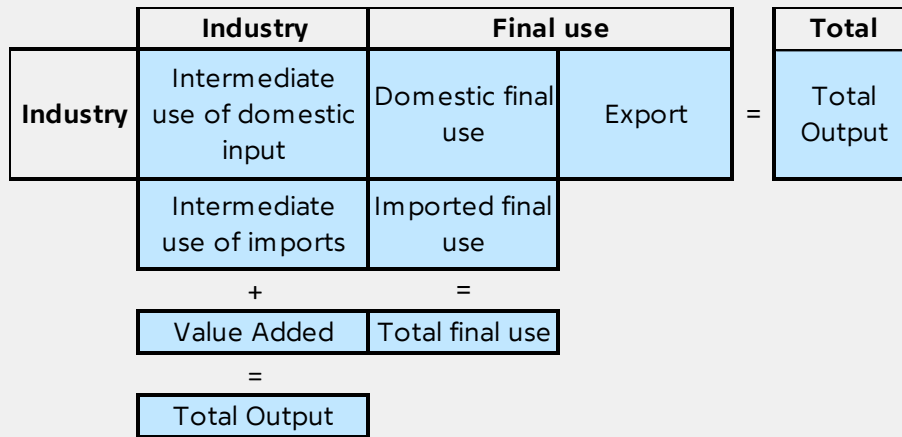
| | Industry | Final use | | | Total |
|---|---|---|---|---|---|
| Industry | Intermediate use of domestic input | Domestic final use | Export | = | Total Output |
| | Intermediate use of imports | Imported final use | | | |
| | + | = | | | |
| | Value Added | Total final use | | | |
| | = | | | | |
| | Total Output | | | | |